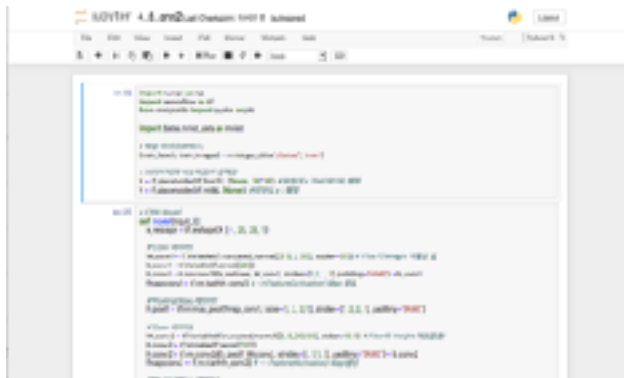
jupyter 4_6_cnn2 Last Checkpoint: 10/07/18 (autosaved)

Logout

File Edit View Insert Cell Kernel Widgets Help

Trusted | Python 3

Code

In [1]: import numpy as np
import tensorflow as tf
from matplotlib import pyplot as plt

import fashion_mnist_data as fmnist

# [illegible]
(train_data, train_images) = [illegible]

# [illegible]
X = tf.placeholder(tf.float32, [None, 784])
Y = tf.placeholder(tf.int64, [None])

In [2]: # CNN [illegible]
def model(input_X):
    x_reshape = tf.reshape(X, [-1, 28, 28, 1])

    # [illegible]
    W_conv1 = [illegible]
    b_conv1 = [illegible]
    h_conv1 = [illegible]
    # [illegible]
    h_pool1 = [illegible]

    # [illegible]
    W_conv2 = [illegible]
    b_conv2 = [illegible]
    h_conv2 = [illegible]
    h_pool2 = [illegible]